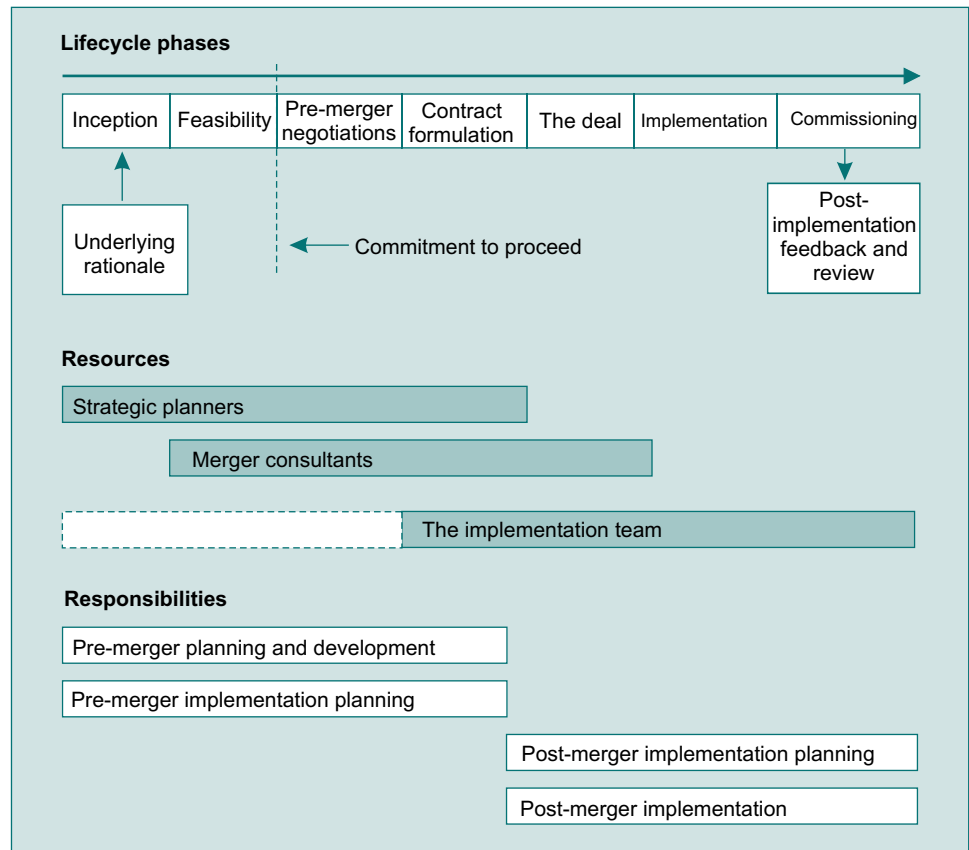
Lifecycle phases

Inception | Feasibility | Pre-merger negotiations | Contract formulation | The deal | Implementation | Commissioning

Underlying rationale

Commitment to proceed

Post-implementation feedback and review

Resources

Strategic planners

Merger consultants

The implementation team

Responsibilities

Pre-merger planning and development

Pre-merger implementation planning

Post-merger implementation planning

Post-merger implementation